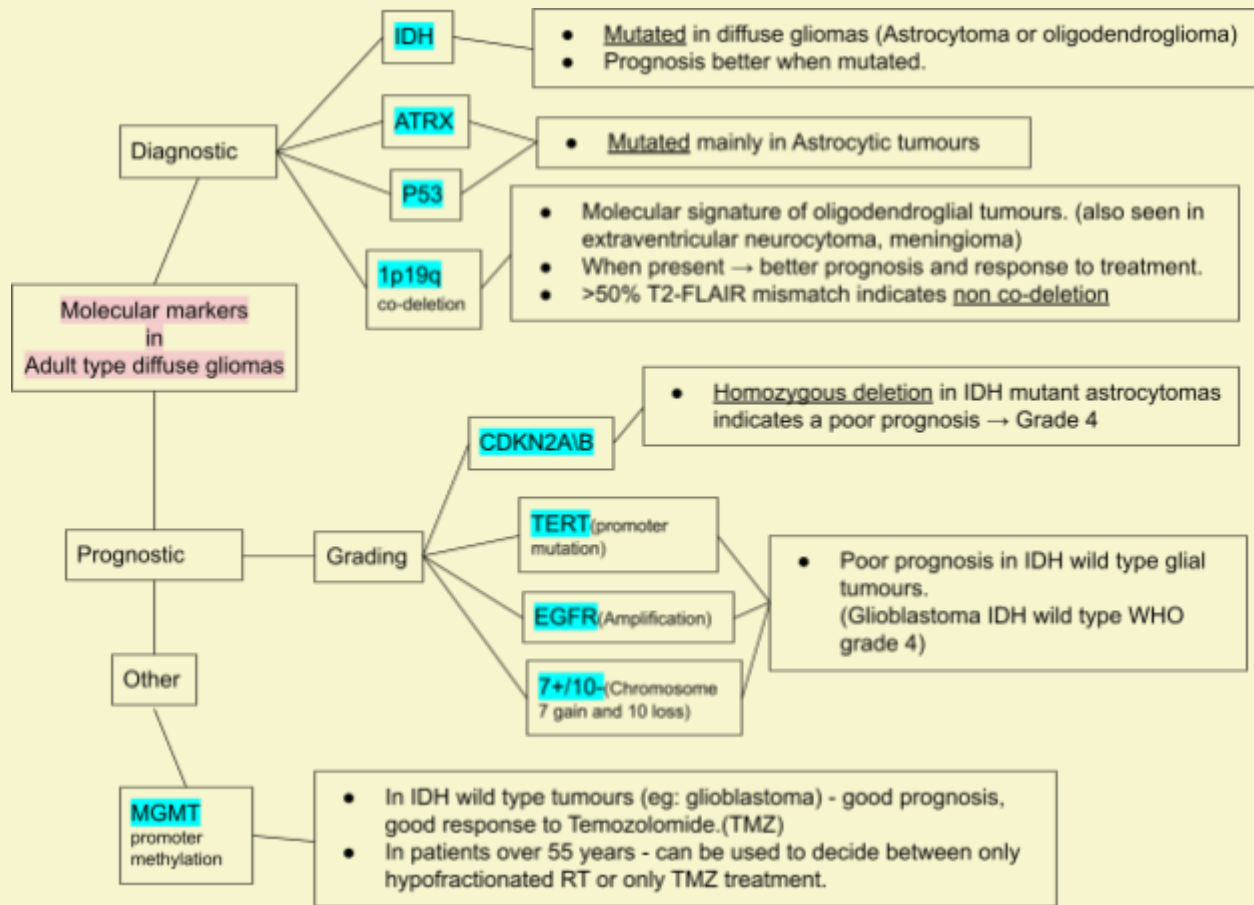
Molecular markers
in
Adult type diffuse gliomas

Diagnostic

IDH

- Mutated in diffuse gliomas (Astrocytoma or oligodendroglioma)
- Prognosis better when mutated.

ATRX

P53

- Mutated mainly in Astrocytic tumours

1p19q co-deletion

- Molecular signature of oligodendroglial tumours. (also seen in extraventricular neurocytoma, meningioma)
- When present → better prognosis and response to treatment.
- >50% T2-FLAIR mismatch indicates non co-deletion

Prognostic

Grading

CDKN2A\B

- Homozygous deletion in IDH mutant astrocytomas indicates a poor prognosis → Grade 4

TERT(promoter mutation)

EGFR(Amplification)

7+/10-(Chromosome 7 gain and 10 loss)

- Poor prognosis in IDH wild type glial tumours. (Glioblastoma IDH wild type WHO grade 4)

Other

MGMT promoter methylation

- In IDH wild type tumours (eg: glioblastoma) - good prognosis, good response to Temozolomide.(TMZ)
- In patients over 55 years - can be used to decide between only hypofractionated RT or only TMZ treatment.